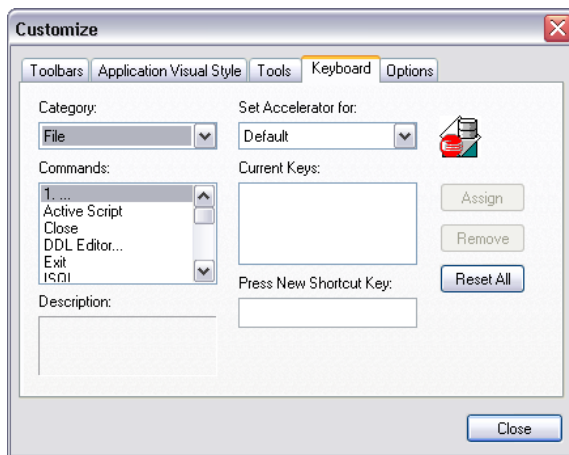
Customize

Toolbars | Application Visual Style | Tools | Keyboard | Options

Category:
File

Commands:
1. ...
Active Script
Close
DDL Editor...
Exit
ISQL

Description:

Set Accelerator for:
Default

Current Keys:

Press New Shortcut Key:

Assign
Remove
Reset All

Close